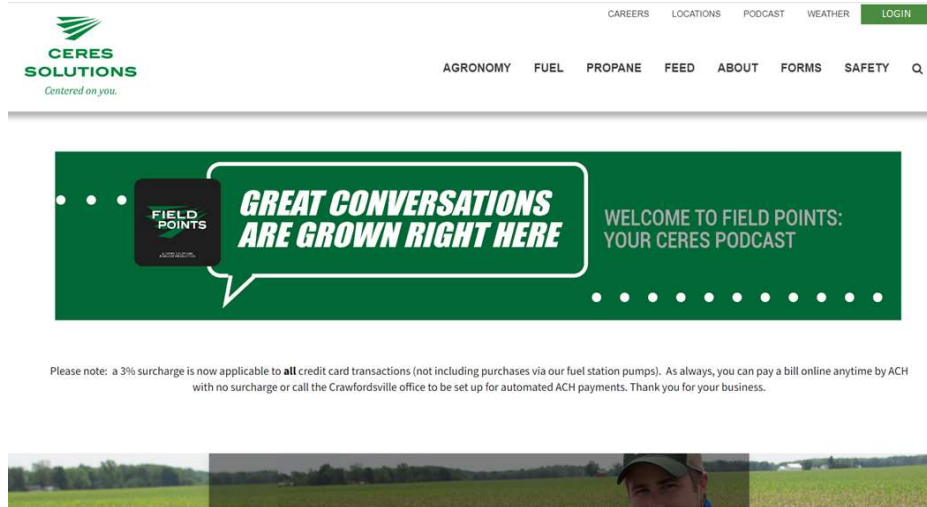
CERES SOLUTIONS
Centered on you.

CAREERS LOCATIONS PODCAST WEATHER LOGIN

AGRONOMY FUEL PROPANE FEED ABOUT FORMS SAFETY

FIELD POINTS

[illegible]

GREAT CONVERSATIONS ARE GROWN RIGHT HERE

WELCOME TO FIELD POINTS: YOUR CERES PODCAST

Please note: a 3% surcharge is now applicable to **all** credit card transactions (not including purchases via our fuel station pumps). As always, you can pay a bill online anytime by ACH with no surcharge or call the Crawfordsville office to be set up for automated ACH payments. Thank you for your business.